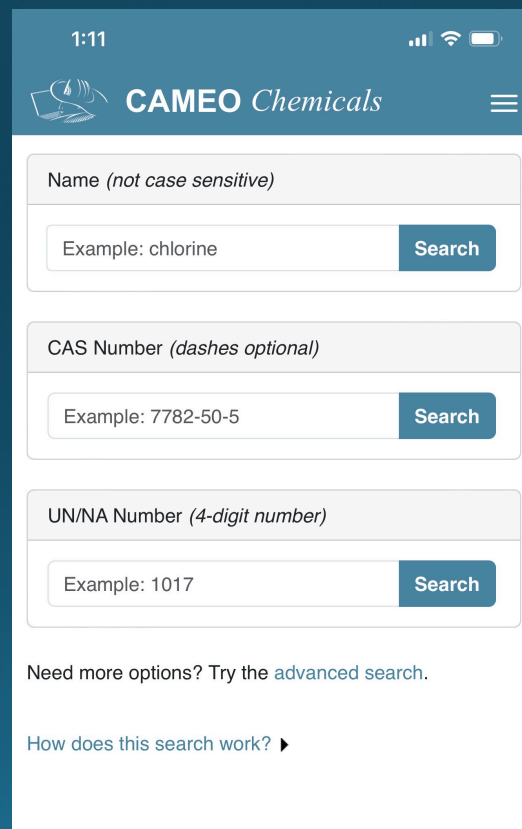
1:11

CAMEO Chemicals

Name (not case sensitive)

Example: chlorine

Search

CAS Number (dashes optional)

Example: 7782-50-5

Search

UN/NA Number (4-digit number)

Example: 1017

Search

Need more options? Try the advanced search.

How does this search work?